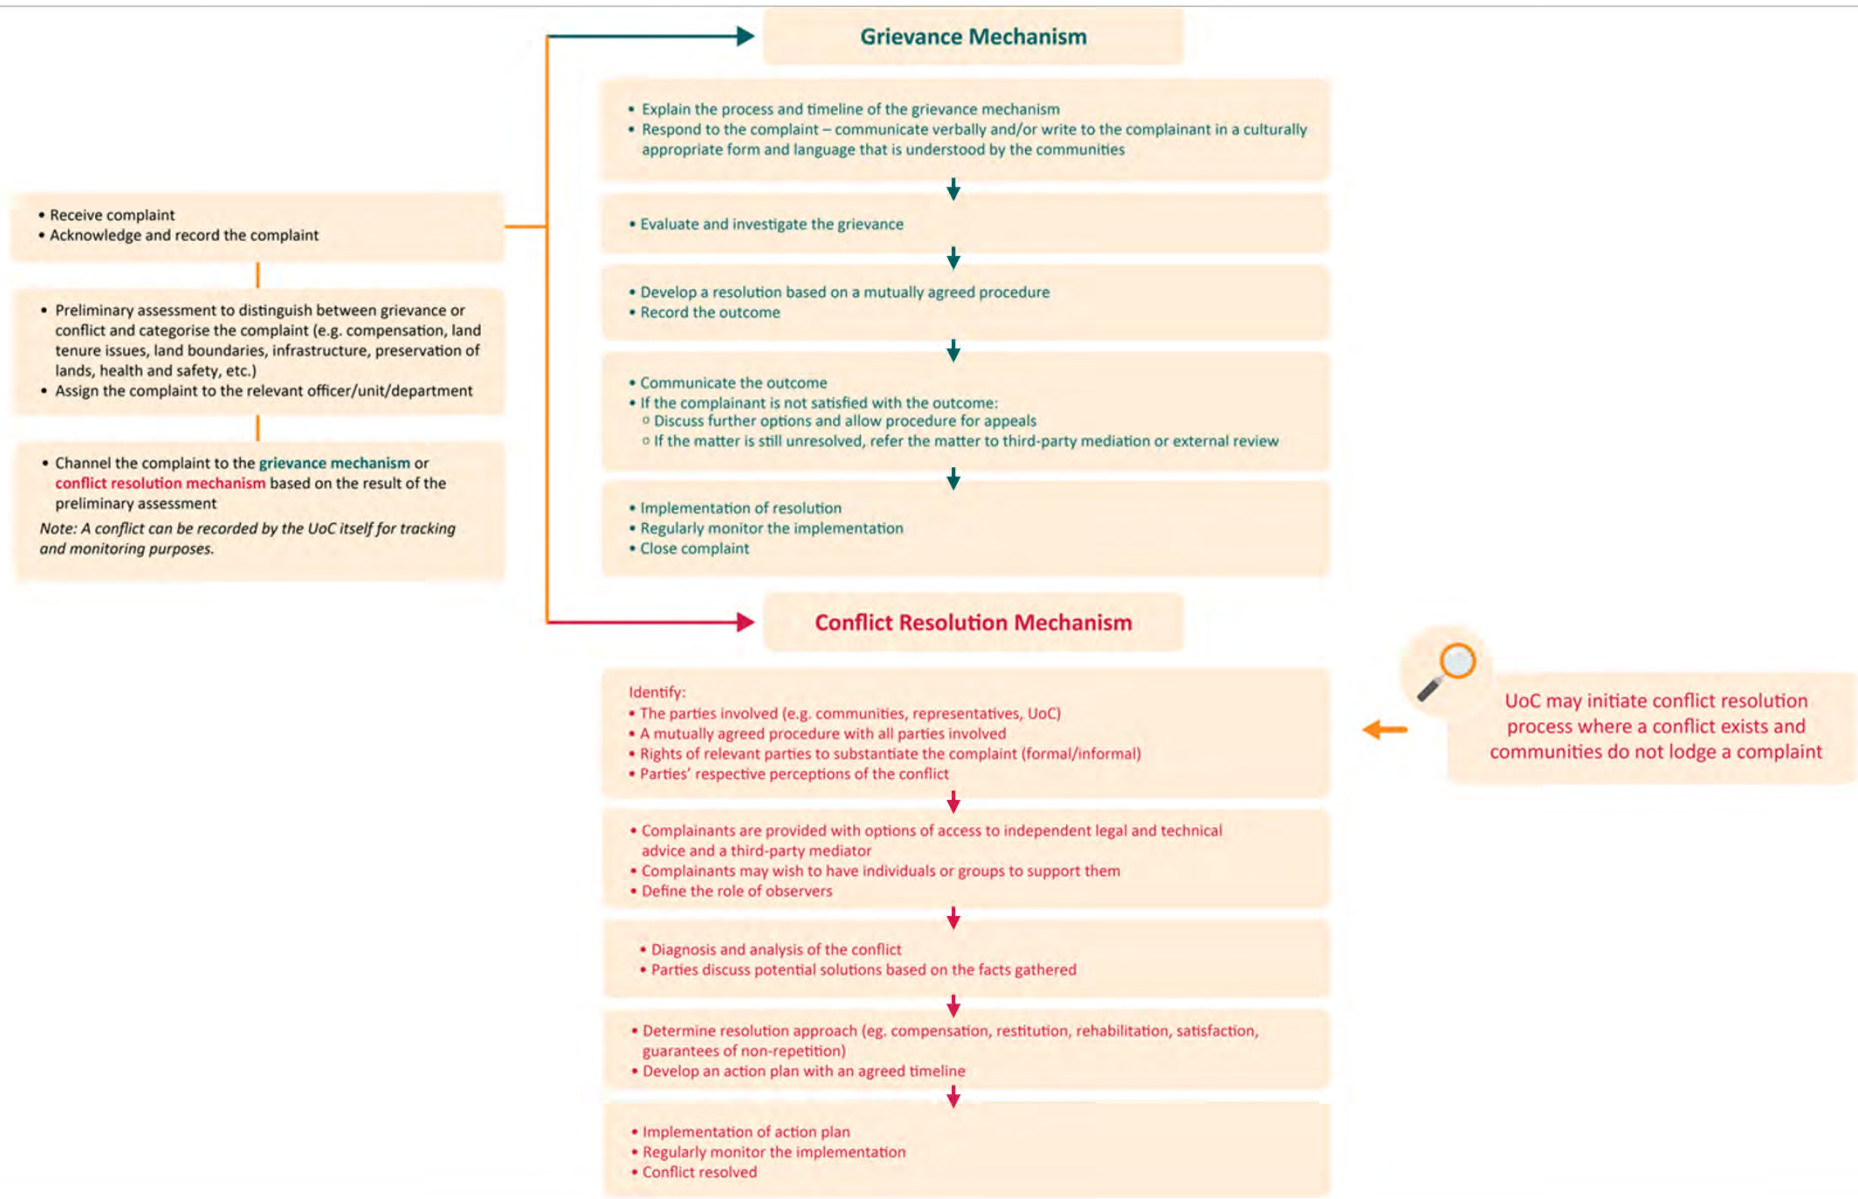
• Receive complaint
• Acknowledge and record the complaint

• Preliminary assessment to distinguish between grievance or conflict and categorise the complaint (e.g. compensation, land tenure issues, land boundaries, infrastructure, preservation of lands, health and safety, etc.)
• Assign the complaint to the relevant officer/unit/department

• Channel the complaint to the grievance mechanism or conflict resolution mechanism based on the result of the preliminary assessment
Note: A conflict can be recorded by the UoC itself for tracking and monitoring purposes.

Grievance Mechanism

• Explain the process and timeline of the grievance mechanism
• Respond to the complaint – communicate verbally and/or write to the complainant in a culturally appropriate form and language that is understood by the communities

• Evaluate and investigate the grievance

• Develop a resolution based on a mutually agreed procedure
• Record the outcome

• Communicate the outcome
• If the complainant is not satisfied with the outcome:
○ Discuss further options and allow procedure for appeals
○ If the matter is still unresolved, refer the matter to third-party mediation or external review

• Implementation of resolution
• Regularly monitor the implementation
• Close complaint

Conflict Resolution Mechanism

Identify:
• The parties involved (e.g. communities, representatives, UoC)
• A mutually agreed procedure with all parties involved
• Rights of relevant parties to substantiate the complaint (formal/informal)
• Parties' respective perceptions of the conflict

• Complainants are provided with options of access to independent legal and technical advice and a third-party mediator
• Complainants may wish to have individuals or groups to support them
• Define the role of observers

• Diagnosis and analysis of the conflict
• Parties discuss potential solutions based on the facts gathered

• Determine resolution approach (eg. compensation, restitution, rehabilitation, satisfaction, guarantees of non-repetition)
• Develop an action plan with an agreed timeline

• Implementation of action plan
• Regularly monitor the implementation
• Conflict resolved

UoC may initiate conflict resolution process where a conflict exists and communities do not lodge a complaint